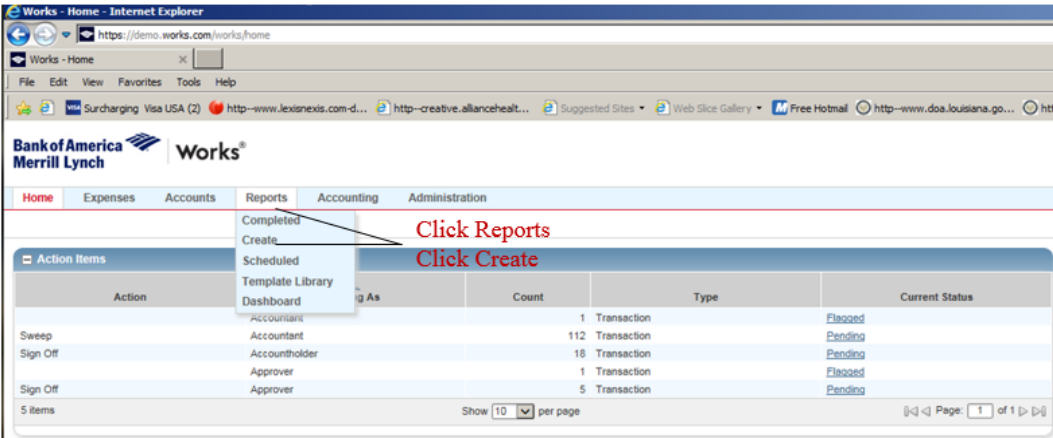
Works - Home - Internet Explorer

https://demo.works.com/works/home

Works - Home

File Edit View Favorites Tools Help

Surcharging Visa USA (2) http--www.lexisnexis.com-d... http--creative.alliancehealt... Suggested Sites Web Slice Gallery Free Hotmail http--www.doa.louisiana.go...

Bank of America Merrill Lynch | Works®

Home Expenses Accounts Reports Accounting Administration

Completed
Create
Scheduled
Template Library
Dashboard

Click Reports
Click Create

Action Items

| Action | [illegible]ing As | Count | Type | Current Status |
|---|---|---|---|---|
| | Accountant | 1 | Transaction | Flagged |
| Sweep | Accountant | 112 | Transaction | Pending |
| Sign Off | Accountholder | 18 | Transaction | Pending |
| | Approver | 1 | Transaction | Flagged |
| Sign Off | Approver | 5 | Transaction | Pending |

5 items Show 10 per page Page: 1 of 1